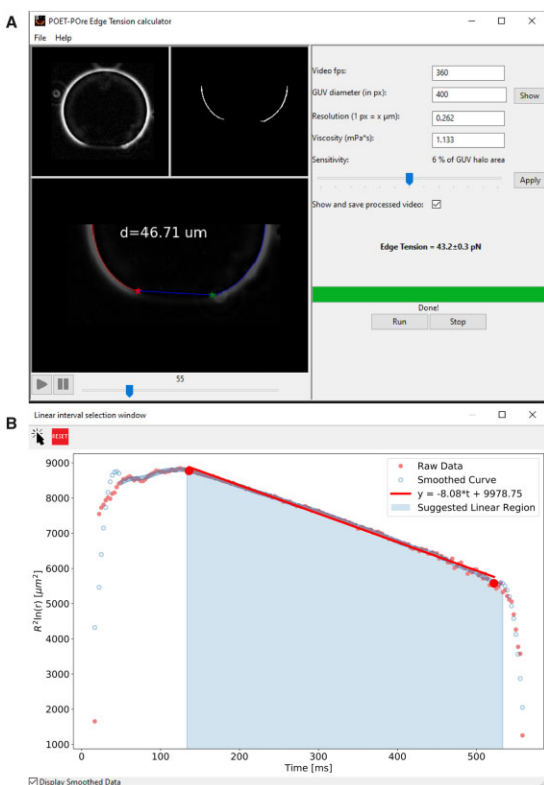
A

POET-POre Edge Tension calculator

File Help

d=46.71 um

55

Video fps: 360

GUV diameter (in px): 400 Show

Resolution (1 px = x µm): 0.262

Viscosity (mPa*s): 1.133

Sensitivity: 6 % of GUV halo area

Apply

Show and save processed video: ☑

Edge Tension = 43.2±0.3 pN

Done!

Run Stop

B

Linear interval selection window

RESET

Raw Data
Smoothed Curve
y = -8.08*t + 9978.75
Suggested Linear Region

9000
8000
7000
6000
5000
4000
3000
2000
1000

$R^2 \ln(r)$ $[\mu m^2]$

0 100 200 300 400 500

Time [ms]

☑ Display Smoothed Data